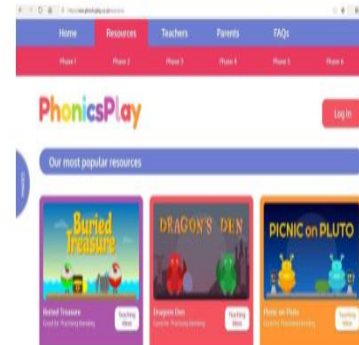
Home Resources Teachers Parents FAQs

Phase 1 Phase 2 Phase 3 Phase 4 Phase 5 Phase 6

PhonicsPlay

Log in

Our most popular resources

Buried Treasure

Buried Treasure
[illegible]

Teaching Ideas

DRAGON'S DEN

Dragons Den
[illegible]

Teaching Ideas

PICNIC on PLUTO

Picnic on Pluto
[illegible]

Teaching Ideas